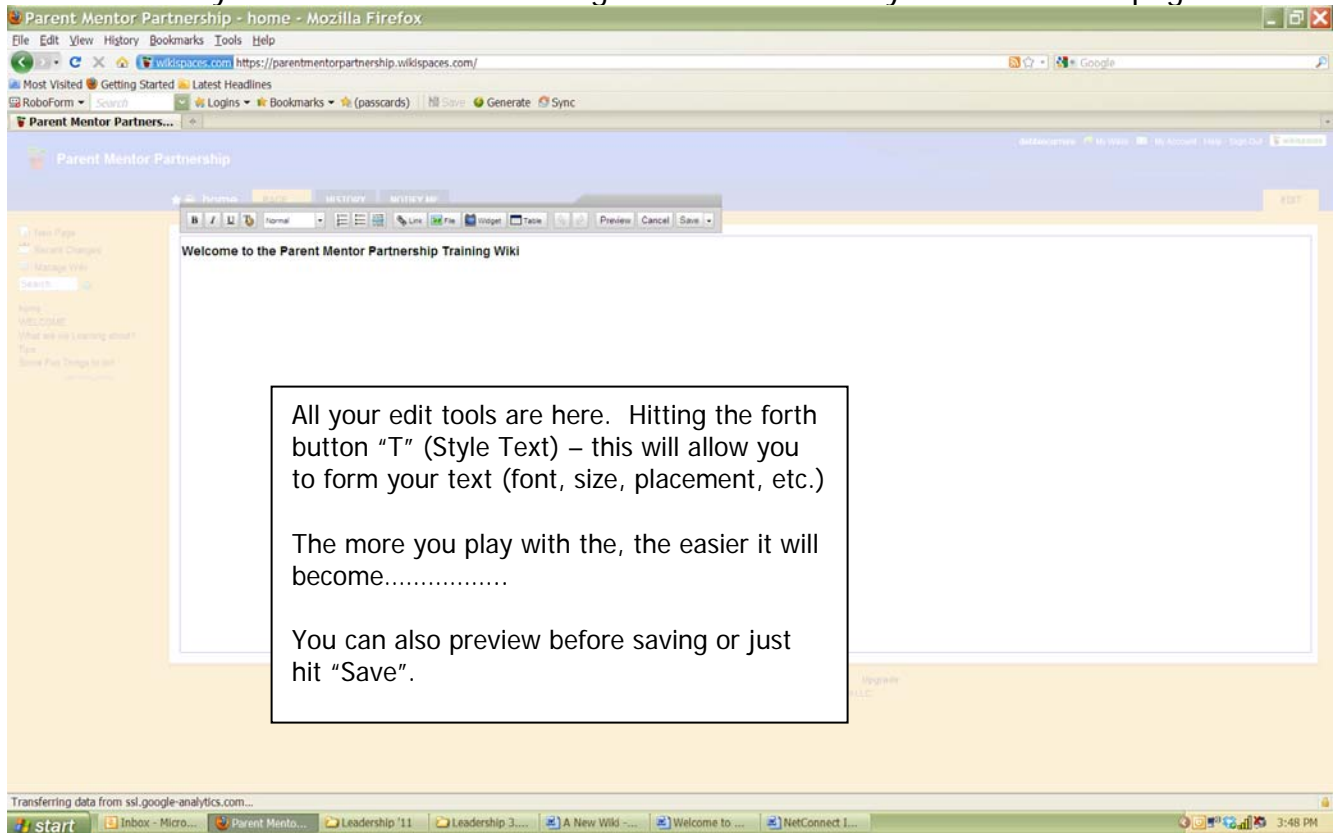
Parent Mentor Partnership - home - Mozilla Firefox

File Edit View History Bookmarks Tools Help

wikispaces.com https://parentmentorpartnership.wikispaces.com/

Google

Most Visited Getting Started Latest Headlines

RoboForm Search Logins Bookmarks (passcards) Save Generate Sync

Parent Mentor Partners...

Parent Mentor Partnership

home PAGE HISTORY NOTIFY ME

EDIT

B I U Normal Link File Widget Table Preview Cancel Save

New Page
Recent Changes
Manage Wiki
Search

home
WELCOME
What will we Learning about?
Tips
Some Fun Things to do!

Welcome to the Parent Mentor Partnership Training Wiki

All your edit tools are here. Hitting the forth button "T" (Style Text) – this will allow you to form your text (font, size, placement, etc.)

The more you play with the, the easier it will become.................

You can also preview before saving or just hit "Save".

Transferring data from ssl.google-analytics.com...

start Inbox - Micro... Parent Mento... Leadership '11 Leadership 3.... A New Wiki -... Welcome to ... NetConnect I... 3:48 PM